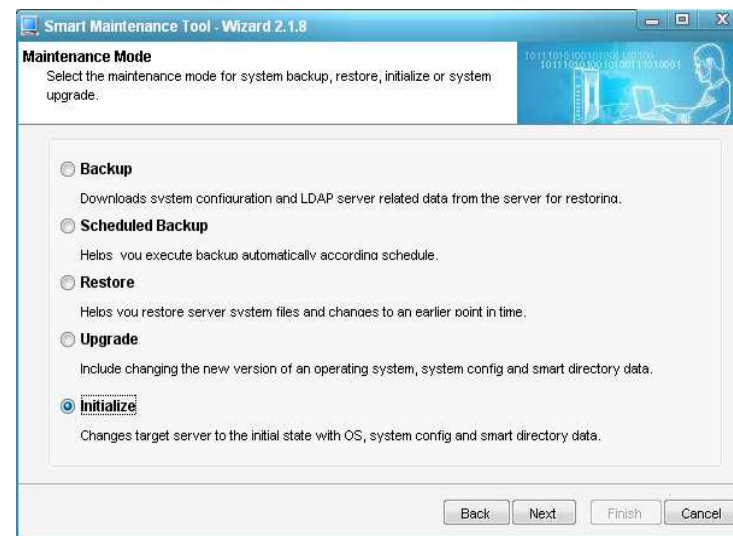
Smart Maintenance Tool - Wizard 2.1.8

Maintenance Mode
Select the maintenance mode for system backup, restore, initialize or system upgrade.

Backup
Downloads system configuration and LDAP server related data from the server for restoring.

Scheduled Backup
Helps  you execute backup automatically according schedule.

Restore
Helps you restore server system files and changes to an earlier point in time.

Upgrade
Include changing the new version of an operating system, system config and smart directory data.

Initialize
Changes target server to the initial state with OS, system config and smart directory data.

Back Next Finish Cancel